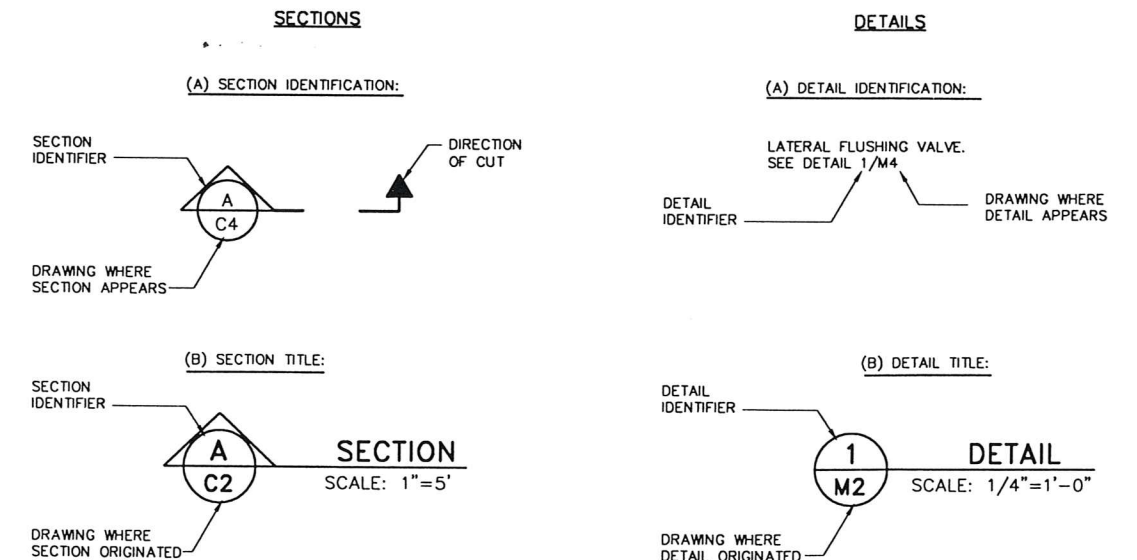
SECTIONS

(A) SECTION IDENTIFICATION:

SECTION IDENTIFIER

A

C4

DIRECTION OF CUT

DRAWING WHERE SECTION APPEARS

(B) SECTION TITLE:

SECTION IDENTIFIER

A

C2

SECTION

SCALE: 1"=5'

DRAWING WHERE SECTION ORIGINATED

DETAILS

(A) DETAIL IDENTIFICATION:

LATERAL FLUSHING VALVE. SEE DETAIL 1/M4

DETAIL IDENTIFIER

DRAWING WHERE DETAIL APPEARS

(B) DETAIL TITLE:

DETAIL IDENTIFIER

1

M2

DETAIL

SCALE: 1/4"=1'-0"

DRAWING WHERE DETAIL ORIGINATED